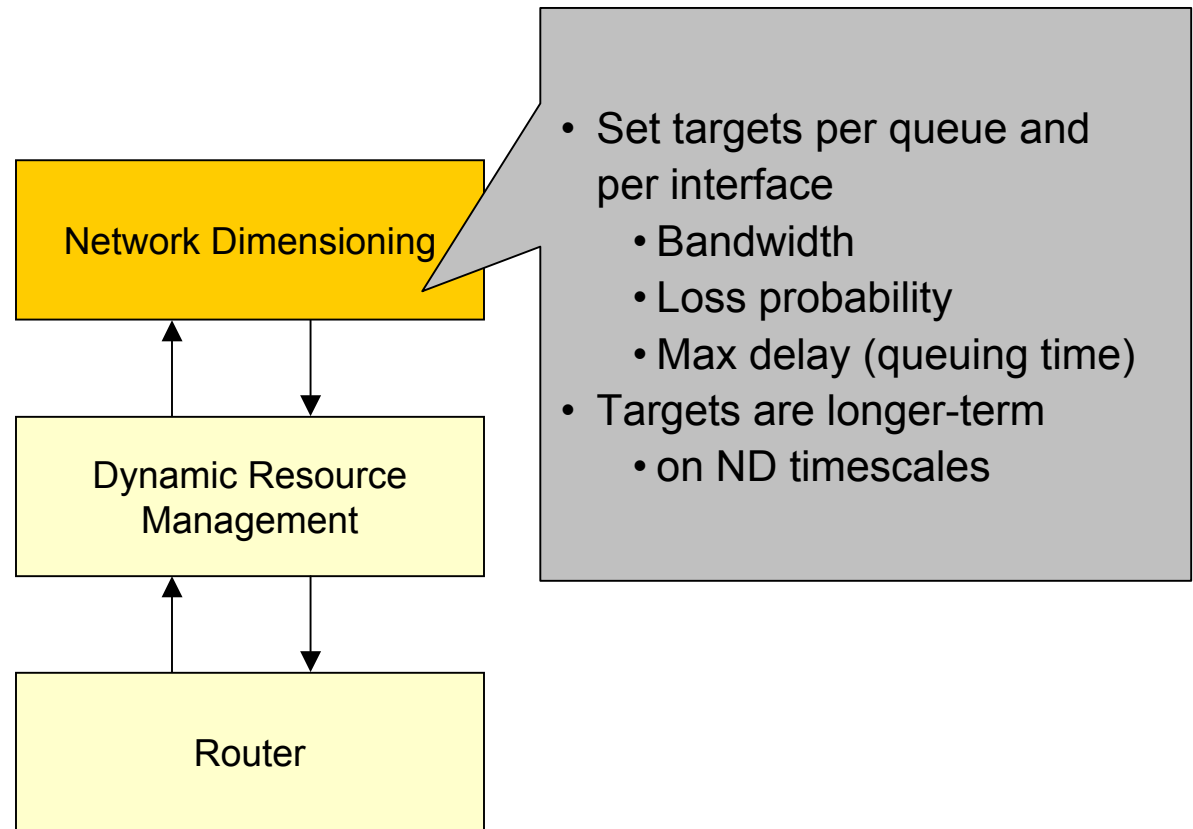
Network Dimensioning

Dynamic Resource Management

Router

• Set targets per queue and per interface
 • Bandwidth
 • Loss probability
 • Max delay (queuing time)
• Targets are longer-term
 • on ND timescales